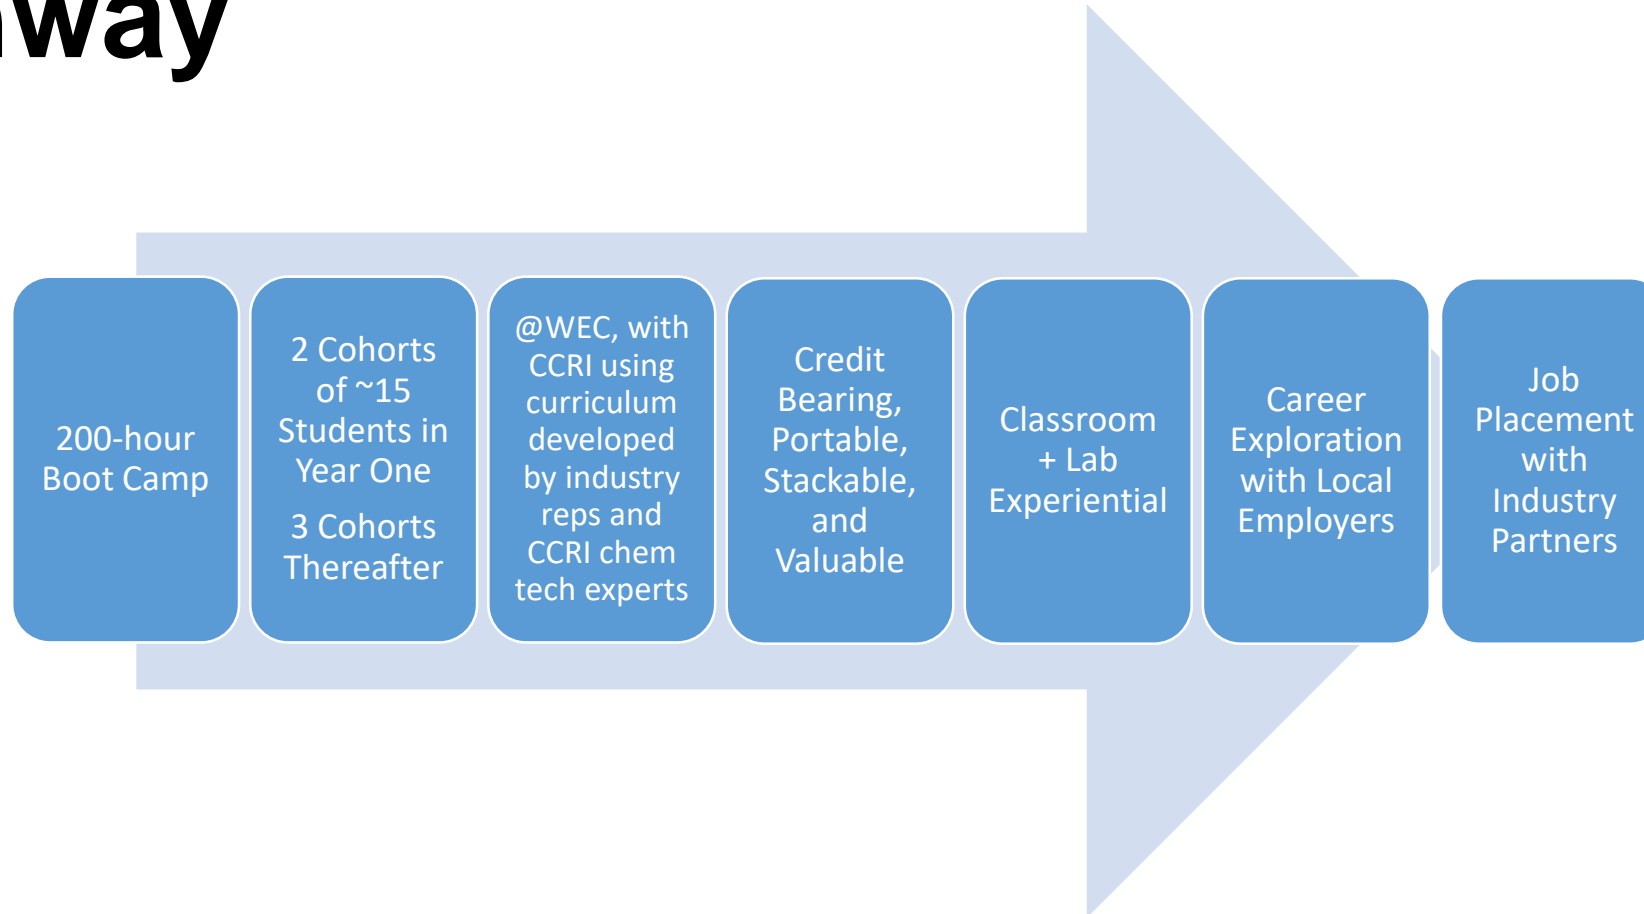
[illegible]way

200-hour Boot Camp

2 Cohorts of ~15 Students in Year One

3 Cohorts Thereafter

@WEC, with CCRI using curriculum developed by industry reps and CCRI chem tech experts

Credit Bearing, Portable, Stackable, and Valuable

Classroom + Lab Experiential

Career Exploration with Local Employers

Job Placement with Industry Partners